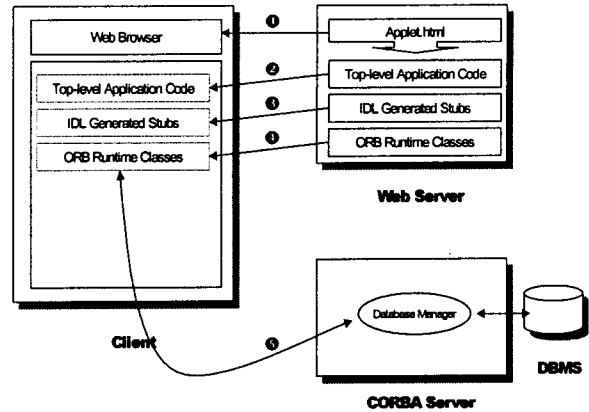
Web Browser

Top-level Application Code

IDL Generated Stubs

ORB Runtime Classes

1

Applet.html

2

Top-level Application Code

3

IDL Generated Stubs

4

ORB Runtime Classes

Web Server

Client

5

Database Manager

DBMS

CORBA Server